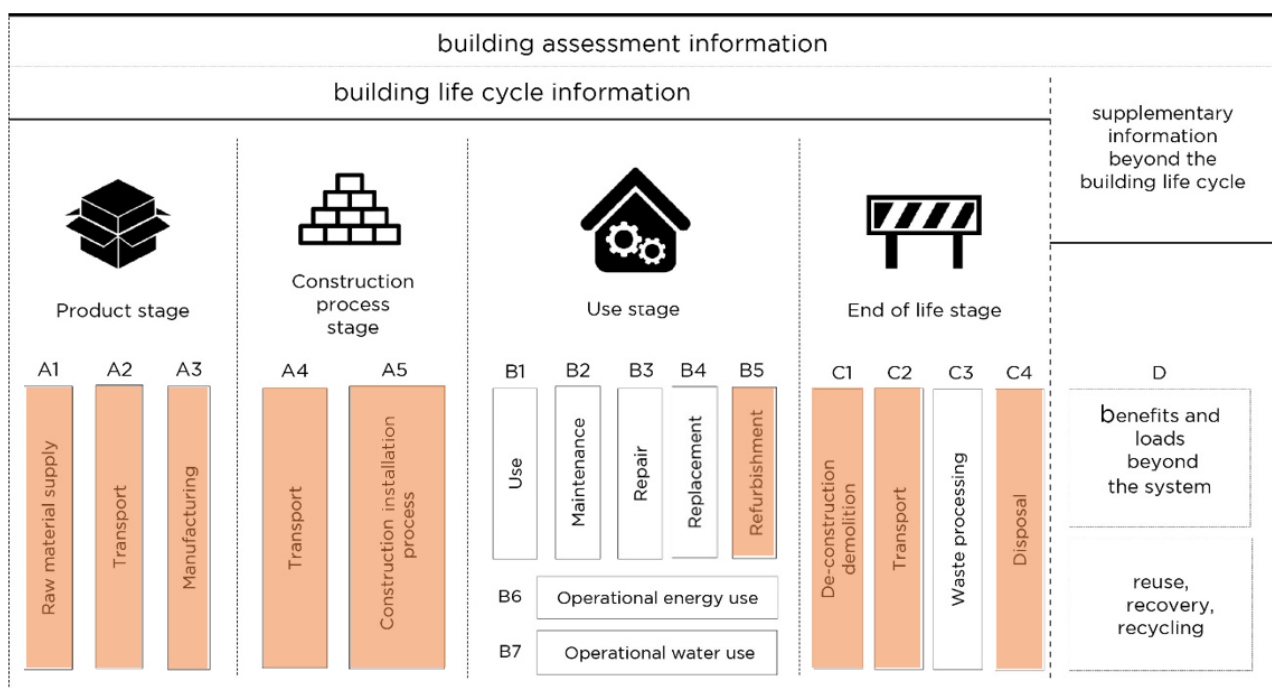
building assessment information

building life cycle information

supplementary information beyond the building life cycle

Product stage

Construction process stage

Use stage

End of life stage

A1 A2 A3

Raw material supply

Transport

Manufacturing

A4 A5

Transport

Construction installation process

B1 B2 B3 B4 B5

Use

Maintenance

Repair

Replacement

Refurbishment

B6 Operational energy use

B7 Operational water use

C1 C2 C3 C4

De-construction demolition

Transport

Waste processing

Disposal

D

benefits and loads beyond the system

reuse, recovery, recycling